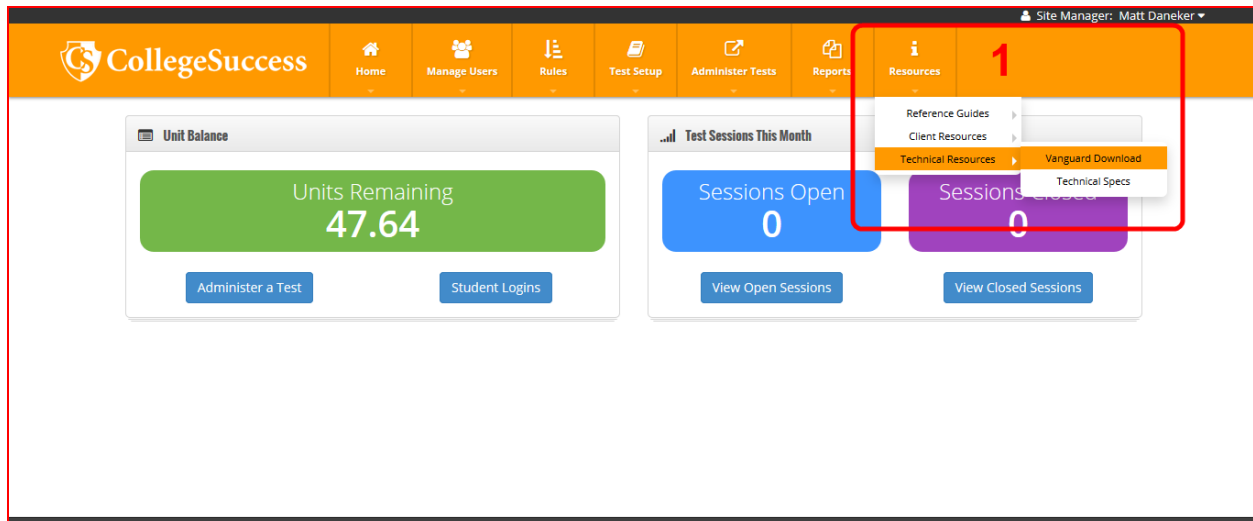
Site Manager: Matt Daneker

CollegeSuccess

Home
Manage Users
Rules
Test Setup
Administer Tests
Reports
Resources

1

Reference Guides
Client Resources
Technical Resources
Vanguard Download
Technical Specs

Unit Balance

Units Remaining
47.64

Administer a Test
Student Logins

Test Sessions This Month

Sessions Open
0

Sessions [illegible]
0

View Open Sessions
View Closed Sessions